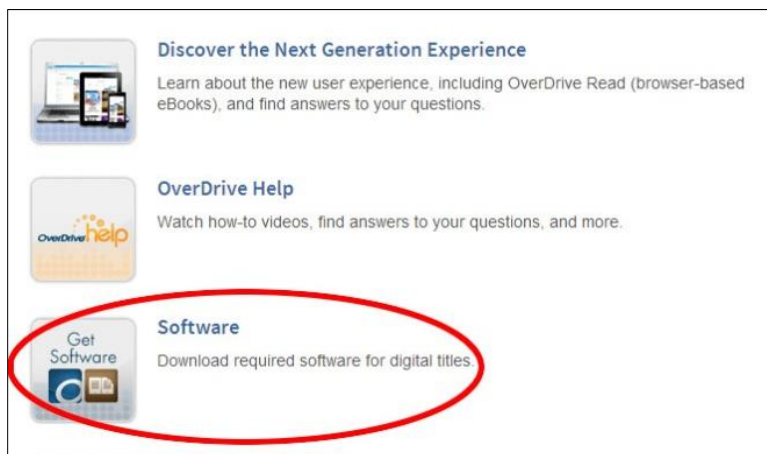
Discover the Next Generation Experience

Learn about the new user experience, including OverDrive Read (browser-based eBooks), and find answers to your questions.

OverDrive help

OverDrive Help

Watch how-to videos, find answers to your questions, and more.

Get Software

Software

Download required software for digital titles.